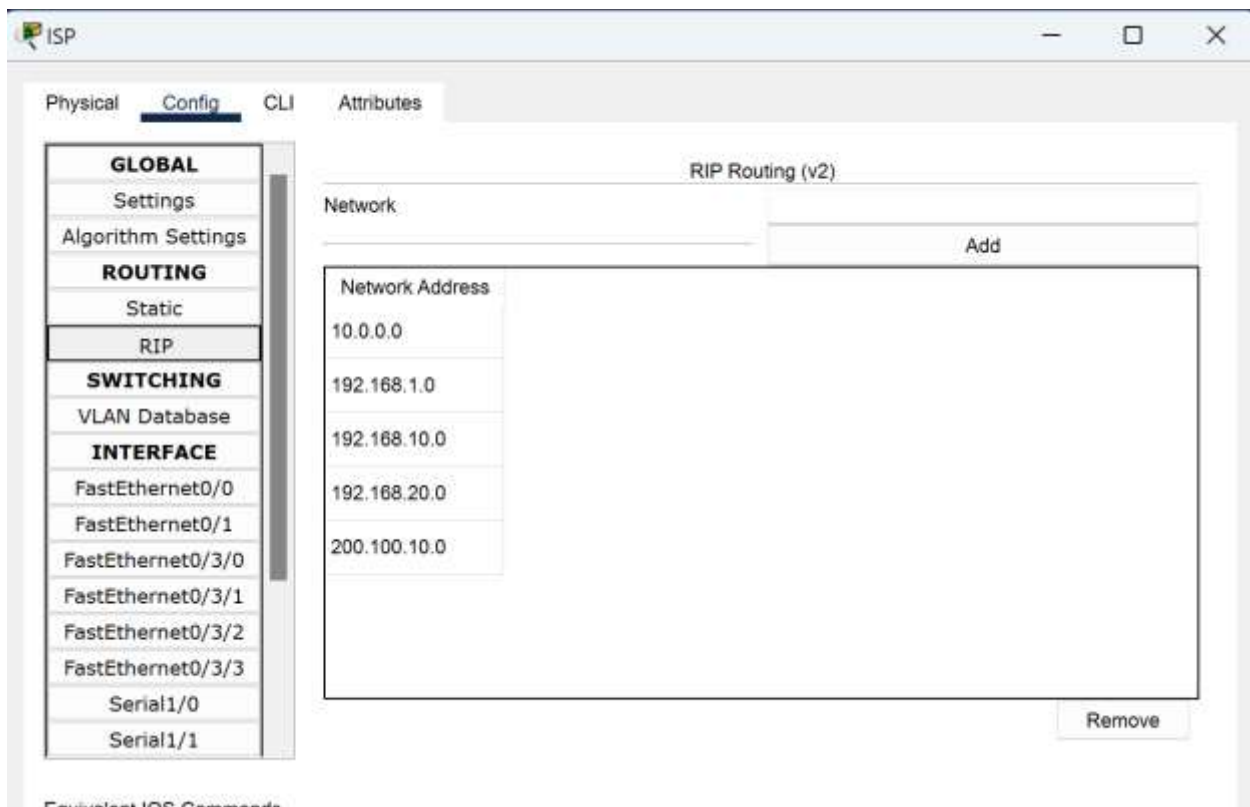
ISP

Physical Config CLI Attributes

GLOBAL
Settings
Algorithm Settings
ROUTING
Static
RIP
SWITCHING
VLAN Database
INTERFACE
FastEthernet0/0
FastEthernet0/1
FastEthernet0/3/0
FastEthernet0/3/1
FastEthernet0/3/2
FastEthernet0/3/3
Serial1/0
Serial1/1

RIP Routing (v2)

Network

Add

| Network Address |
|---|
| 10.0.0.0 |
| 192.168.1.0 |
| 192.168.10.0 |
| 192.168.20.0 |
| 200.100.10.0 |

Remove

Equivalent IOS Commands